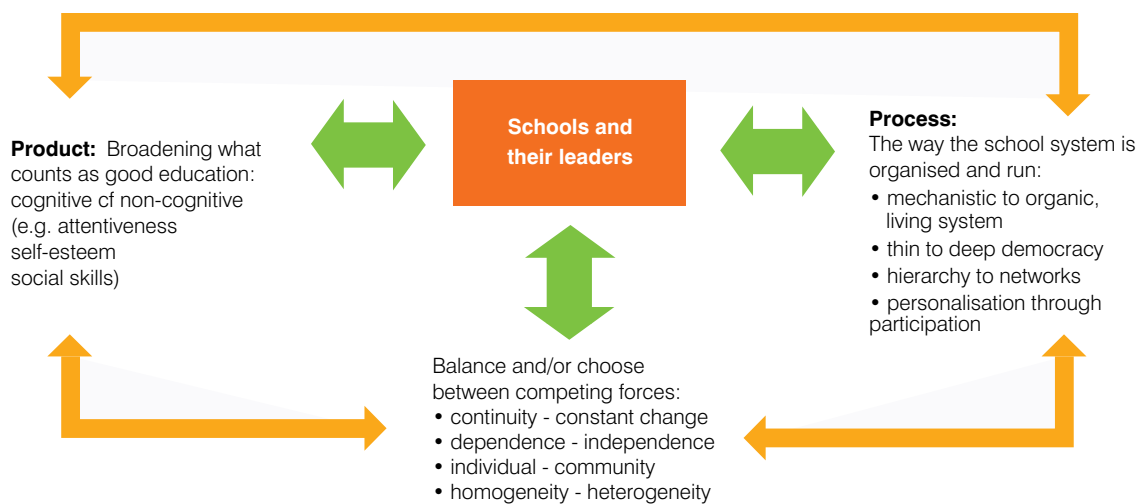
Schools and their leaders

**Product:** Broadening what counts as good education: cognitive cf non-cognitive (e.g. attentiveness self-esteem social skills)

**Process:**
The way the school system is organised and run:
• mechanistic to organic, living system
• thin to deep democracy
• hierarchy to networks
• personalisation through participation

Balance and/or choose between competing forces:
• continuity - constant change
• dependence - independence
• individual - community
• homogeneity - heterogeneity